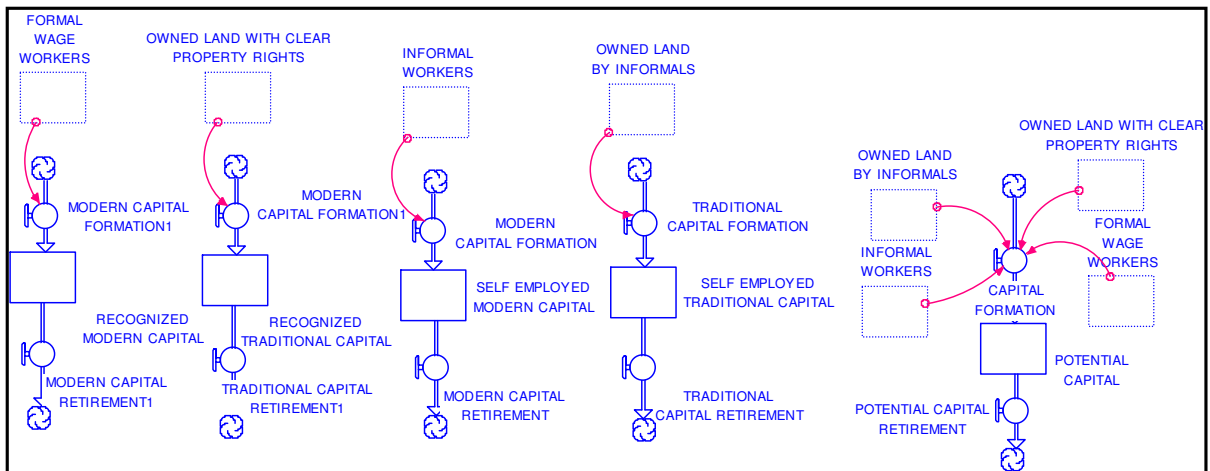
FORMAL WAGE WORKERS

MODERN CAPITAL FORMATION1

RECOGNIZED MODERN CAPITAL

MODERN CAPITAL RETIREMENT1

OWNED LAND WITH CLEAR PROPERTY RIGHTS

MODERN CAPITAL FORMATION1

RECOGNIZED TRADITIONAL CAPITAL

TRADITIONAL CAPITAL RETIREMENT1

INFORMAL WORKERS

MODERN CAPITAL FORMATION

SELF EMPLOYED MODERN CAPITAL

MODERN CAPITAL RETIREMENT

OWNED LAND BY INFORMALS

TRADITIONAL CAPITAL FORMATION

SELF EMPLOYED TRADITIONAL CAPITAL

TRADITIONAL CAPITAL RETIREMENT

OWNED LAND WITH CLEAR PROPERTY RIGHTS

OWNED LAND BY INFORMALS

FORMAL WAGE WORKERS

INFORMAL WORKERS

CAPITAL FORMATION

POTENTIAL CAPITAL

POTENTIAL CAPITAL RETIREMENT